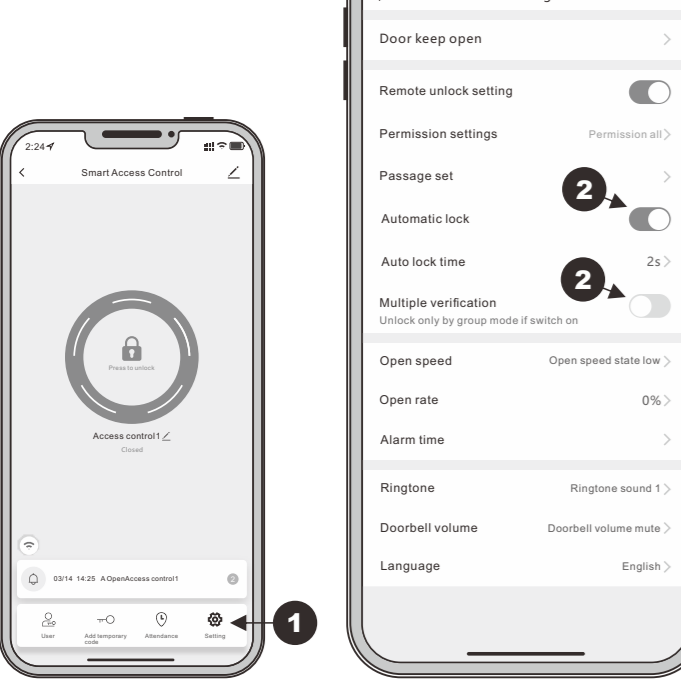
2:24

Smart Access Control

Press to unlock

Access control1
Closed

03/14 14:25 A OpenAccess control1

2

User
Add temporary code
Attendance
Setting

1

Door keep open

Remote unlock setting

Permission settings
Permission all

Passage set

2

Automatic lock

Auto lock time
2s

2

Multiple verification
Unlock only by group mode if switch on

Open speed
Open speed state low

Open rate
0%

Alarm time

Ringtone
Ringtone sound 1

Doorbell volume
Doorbell volume mute

Language
English